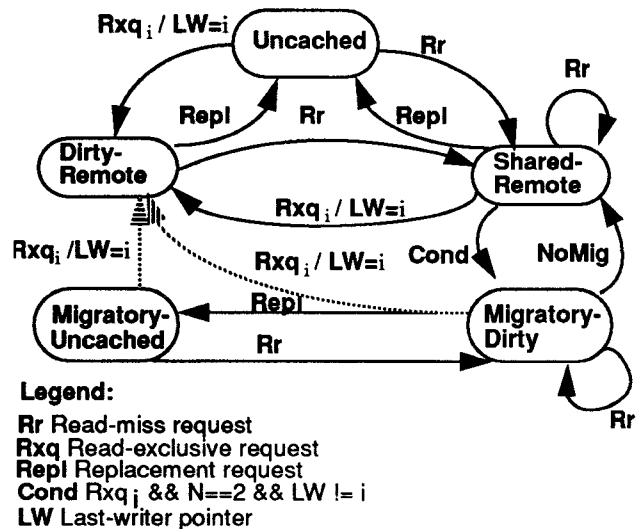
$Rxq_i$ / LW=i

Uncached

Rr

Rr

Repl

Rr

Repl

Dirty-Remote

Shared-Remote

$Rxq_i$ / LW=i

$Rxq_i$ /LW=i

$Rxq_i$ / LW=i

Cond

NoMig

Repl

Migratory-Uncached

Migratory-Dirty

Rr

Rr

Legend:

Rr Read-miss request
Rxq Read-exclusive request
Repl Replacement request
Cond $Rxq_j$ && N==2 && LW != i
LW Last-writer pointer